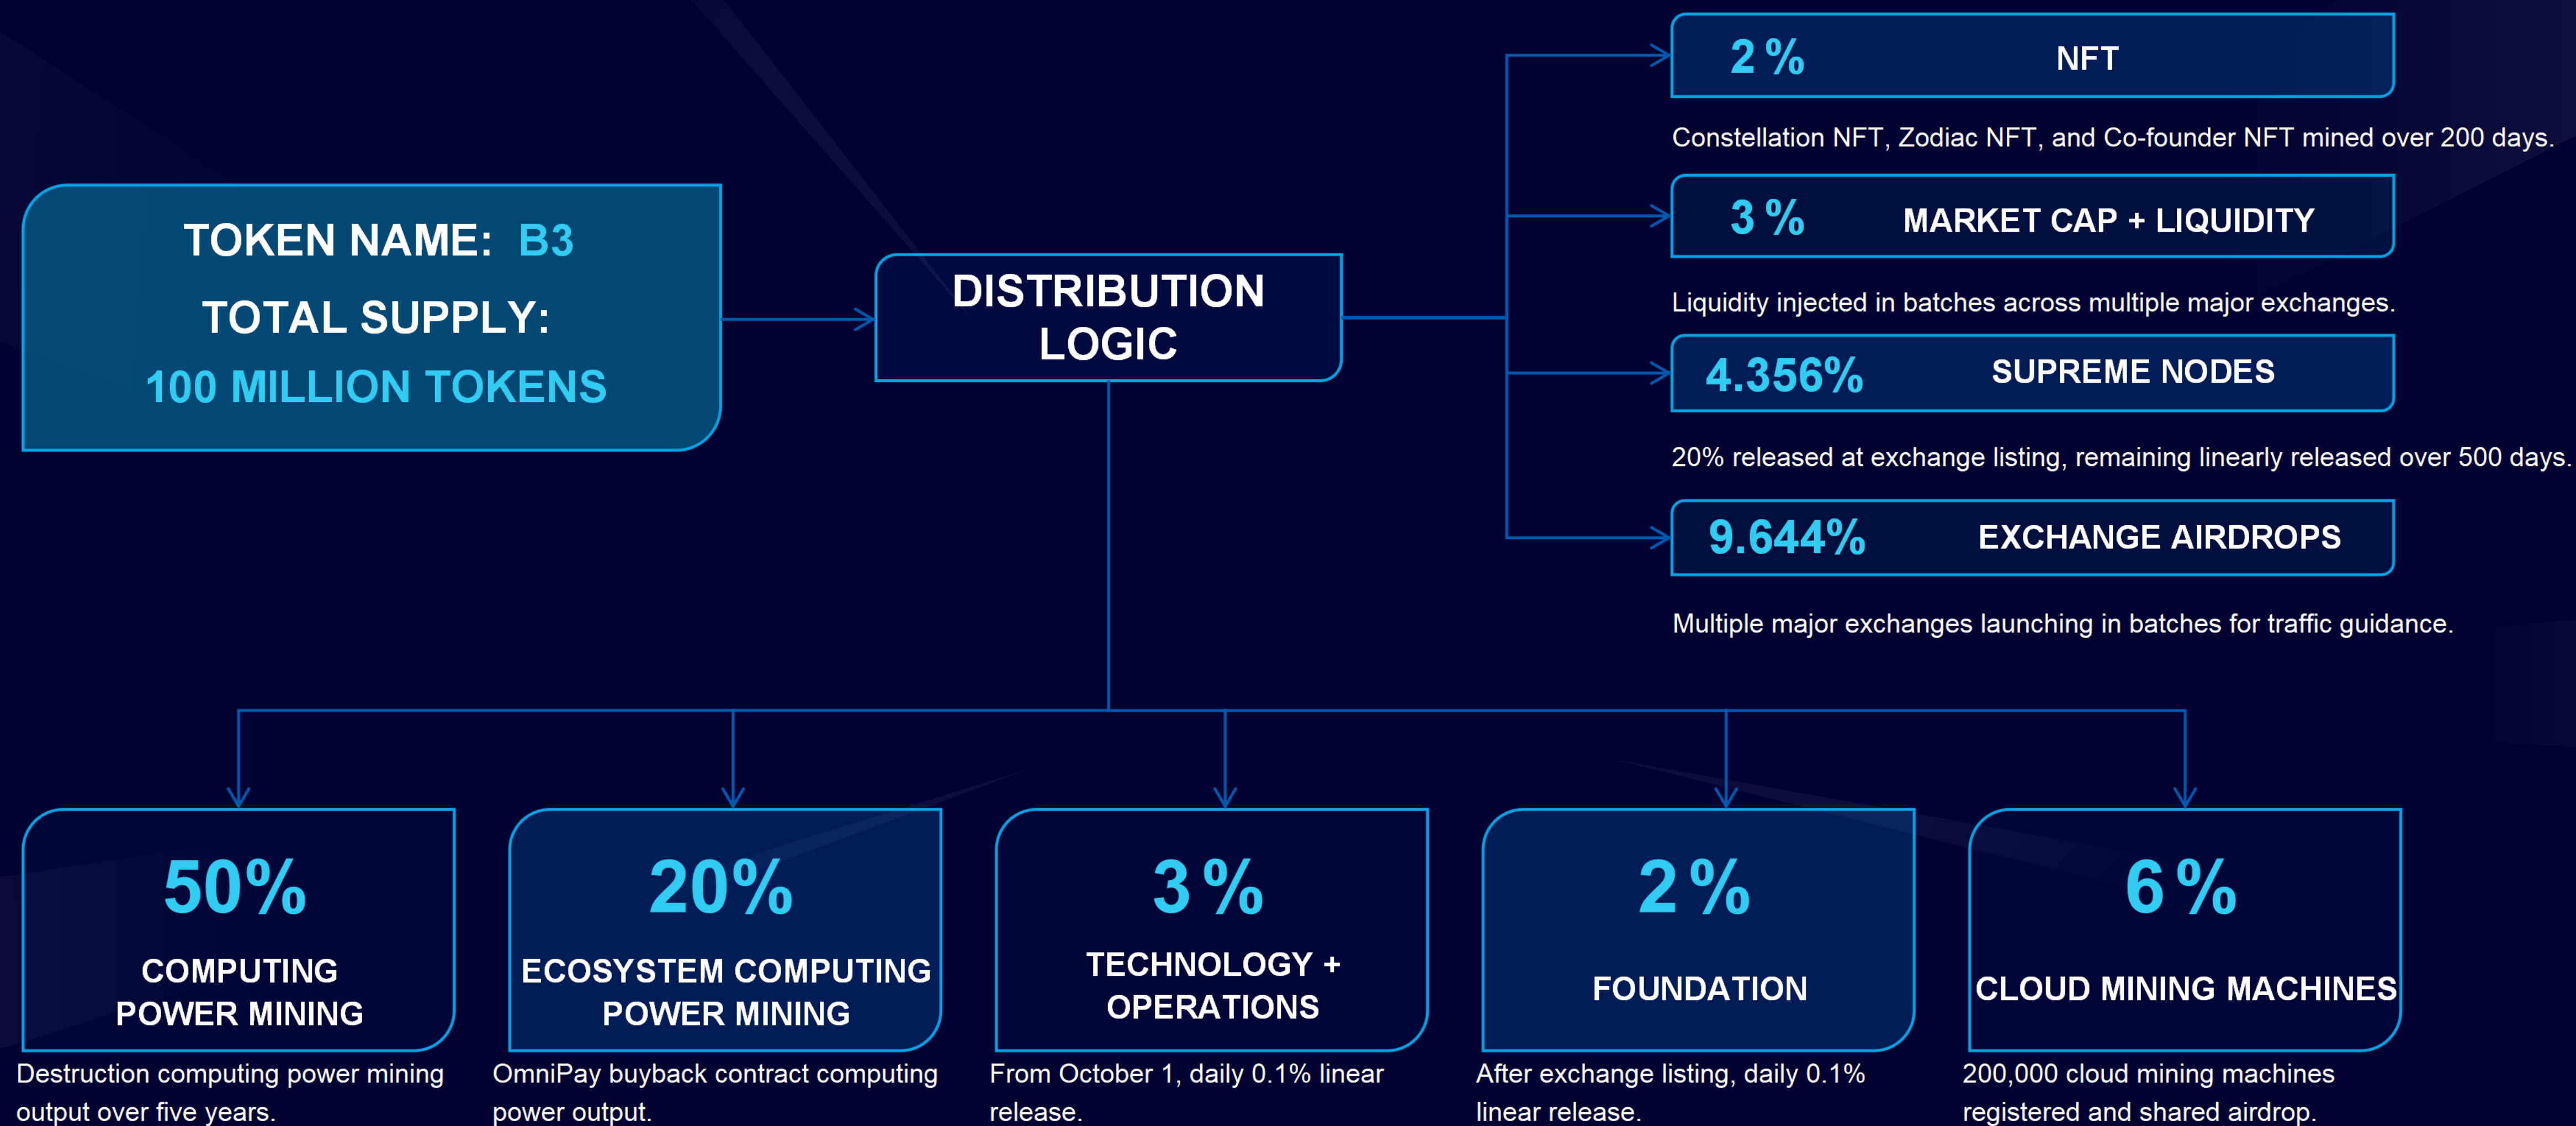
TOKEN NAME: B3

TOTAL SUPPLY:

100 MILLION TOKENS

DISTRIBUTION LOGIC

2 % NFT

Constellation NFT, Zodiac NFT, and Co-founder NFT mined over 200 days.

3 % MARKET CAP + LIQUIDITY

Liquidity injected in batches across multiple major exchanges.

4.356% SUPREME NODES

20% released at exchange listing, remaining linearly released over 500 days.

9.644% EXCHANGE AIRDROPS

Multiple major exchanges launching in batches for traffic guidance.

50%
COMPUTING POWER MINING

Destruction computing power mining output over five years.

20%
ECOSYSTEM COMPUTING POWER MINING

OmniPay buyback contract computing power output.

3 %
TECHNOLOGY + OPERATIONS

From October 1, daily 0.1% linear release.

2 %
FOUNDATION

After exchange listing, daily 0.1% linear release.

6 %
CLOUD MINING MACHINES

200,000 cloud mining machines registered and shared airdrop.